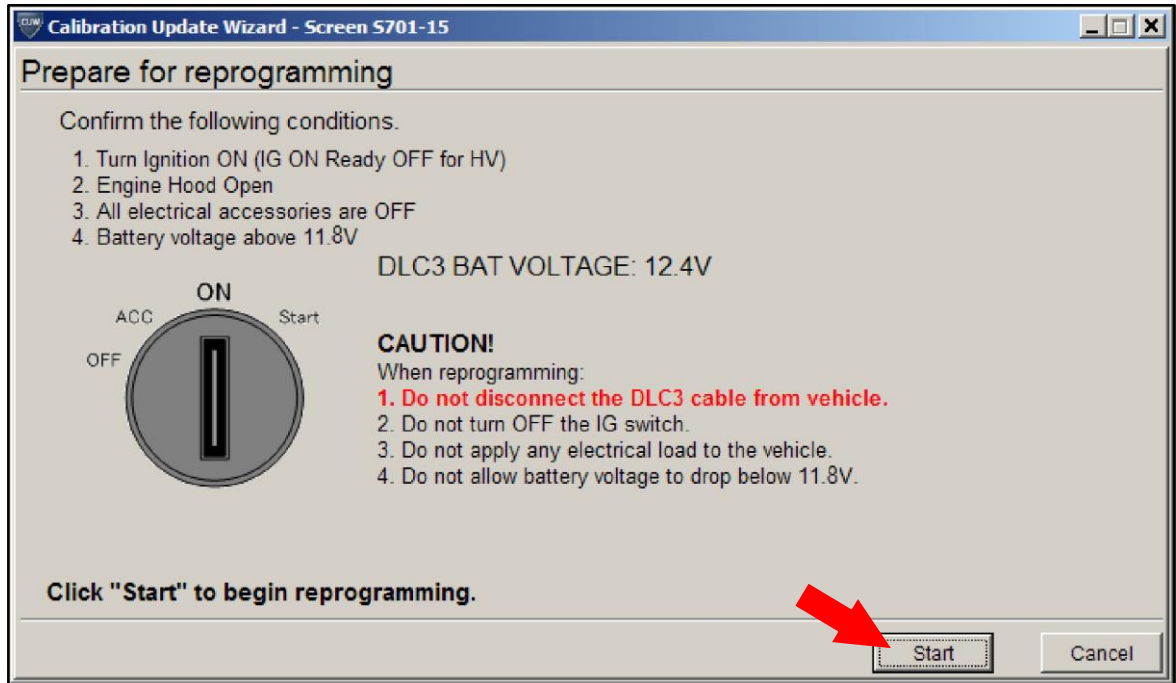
CUW Calibration Update Wizard - Screen S701-15

Prepare for reprogramming

Confirm the following conditions.

1. Turn Ignition ON (IG ON Ready OFF for HV)
2. Engine Hood Open
3. All electrical accessories are OFF
4. Battery voltage above 11.8V

DLC3 BAT VOLTAGE: 12.4V

ON
ACC
Start
OFF

CAUTION!
When reprogramming:
1. Do not disconnect the DLC3 cable from vehicle.
2. Do not turn OFF the IG switch.
3. Do not apply any electrical load to the vehicle.
4. Do not allow battery voltage to drop below 11.8V.

Click "Start" to begin reprogramming.

Start

Cancel